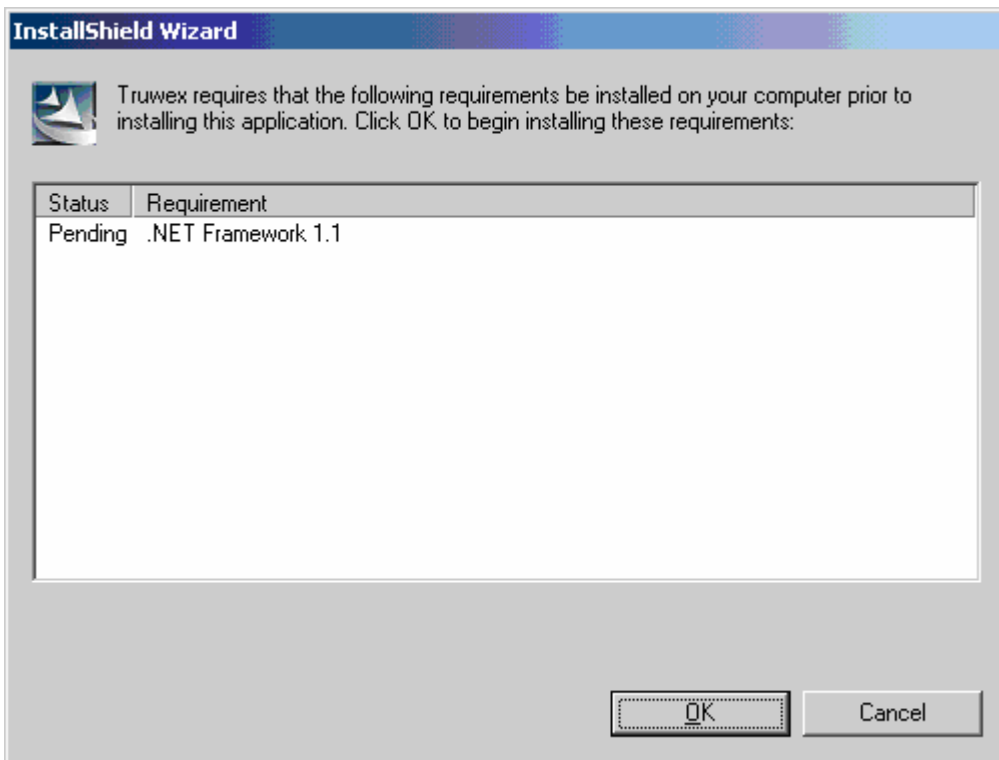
InstallShield Wizard

Truwex requires that the following requirements be installed on your computer prior to installing this application. Click OK to begin installing these requirements:

| Status | Requirement |
|---|---|
| Pending | .NET Framework 1.1 |

OK

Cancel